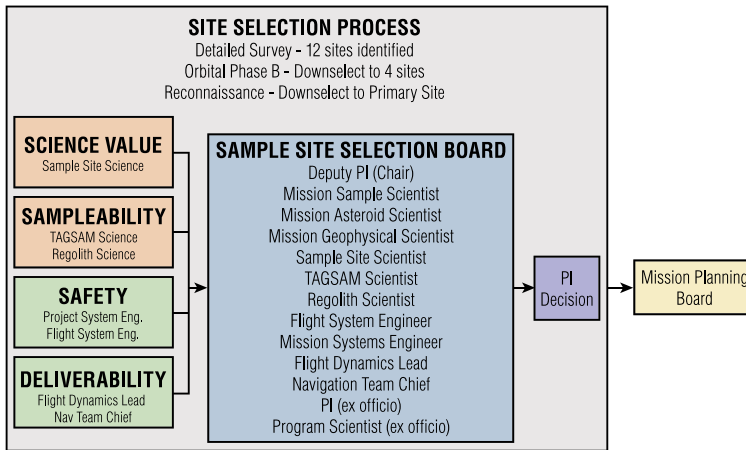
SITE SELECTION PROCESS
Detailed Survey - 12 sites identified
Orbital Phase B - Downselect to 4 sites
Reconnaissance - Downselect to Primary Site

SCIENCE VALUE
Sample Site Science

SAMPLEABILITY
TAGSAM Science
Regolith Science

SAFETY
Project System Eng.
Flight System Eng.

DELIVERABILITY
Flight Dynamics Lead
Nav Team Chief

SAMPLE SITE SELECTION BOARD
Deputy PI (Chair)
Mission Sample Scientist
Mission Asteroid Scientist
Mission Geophysical Scientist
Sample Site Scientist
TAGSAM Scientist
Regolith Scientist
Flight System Engineer
Mission Systems Engineer
Flight Dynamics Lead
Navigation Team Chief
PI (ex officio)
Program Scientist (ex officio)

PI
Decision

Mission Planning
Board